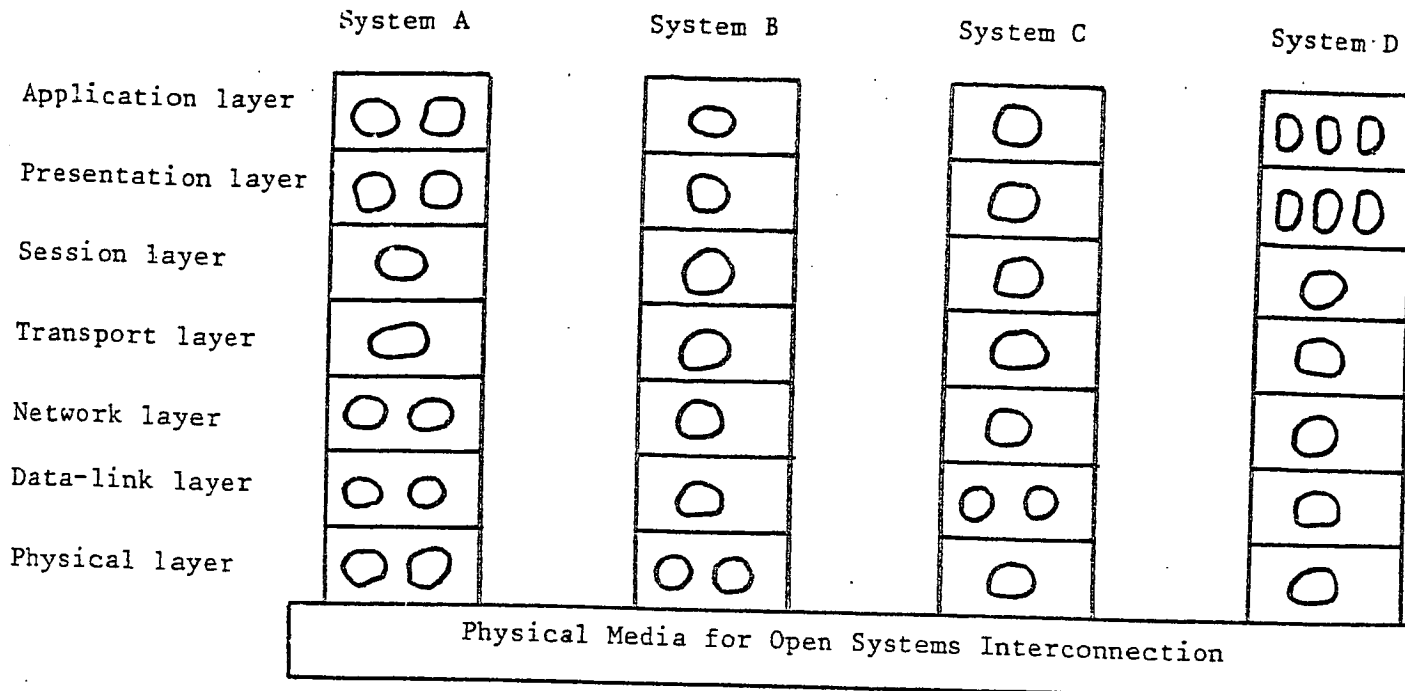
System A

System B

System C

System D

Application layer

Presentation layer

Session layer

Transport layer

Network layer

Data-link layer

Physical layer

Physical Media for Open Systems Interconnection